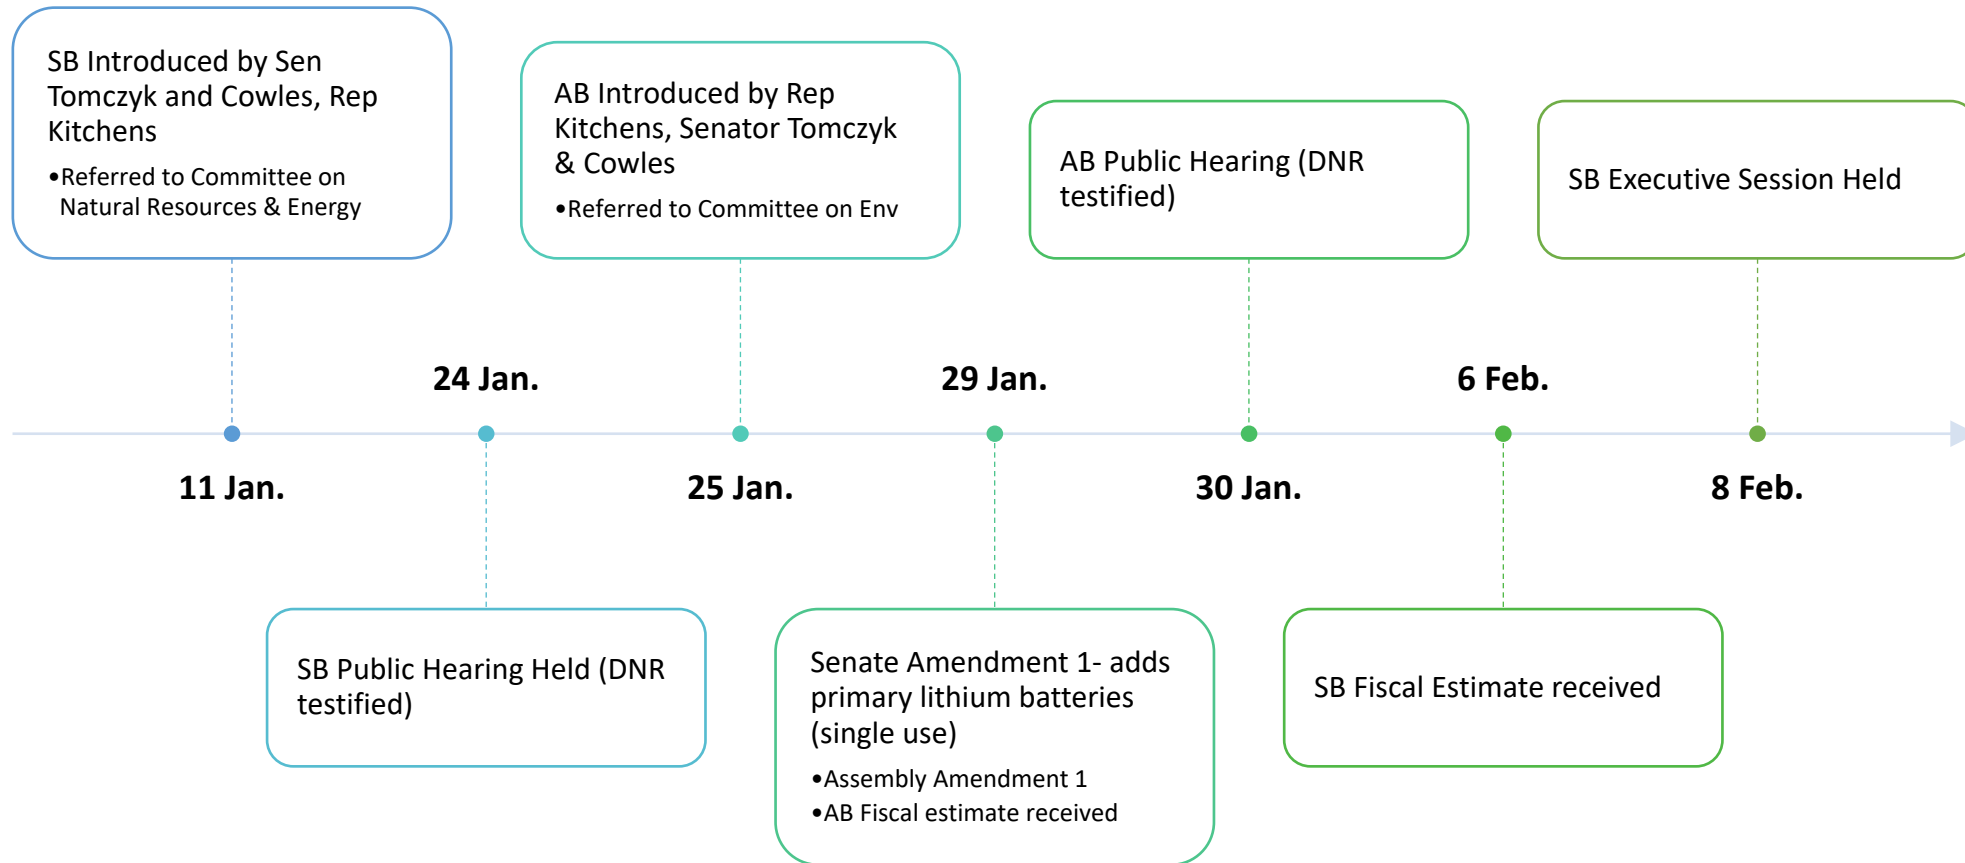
SB Introduced by Sen Tomczyk and Cowles, Rep Kitchens

•Referred to Committee on Natural Resources & Energy

11 Jan.

24 Jan.

SB Public Hearing Held (DNR testified)

AB Introduced by Rep Kitchens, Senator Tomczyk & Cowles

•Referred to Committee on Env

25 Jan.

29 Jan.

Senate Amendment 1- adds primary lithium batteries (single use)

•Assembly Amendment 1

•AB Fiscal estimate received

AB Public Hearing (DNR testified)

30 Jan.

6 Feb.

SB Fiscal Estimate received

SB Executive Session Held

8 Feb.